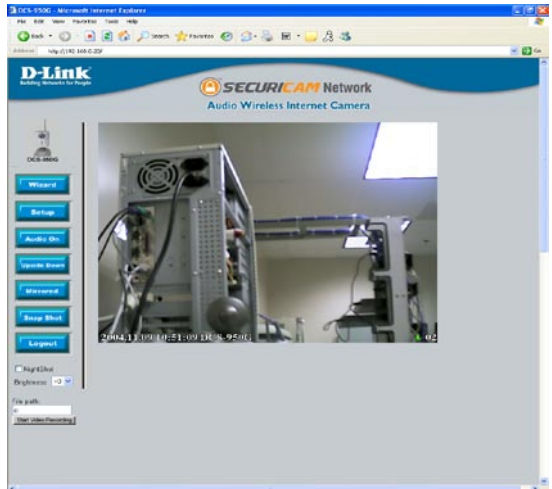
DCS-950G - Microsoft Internet Explorer

File Edit View Favorites Tools Help

Back Search Favorites

Address http://192.168.0.20/

Go

D-Link
Building Networks for People

SECURICAM Network

Audio Wireless Internet Camera

DCS-950G

Wizard

Setup

Audio On

Upside Down

Mirrored

Snap Shot

Logout

NightShot

Brightness +0

File path:

Start Video Recording

2004.11.09 10:51:09 DCS-950G

02